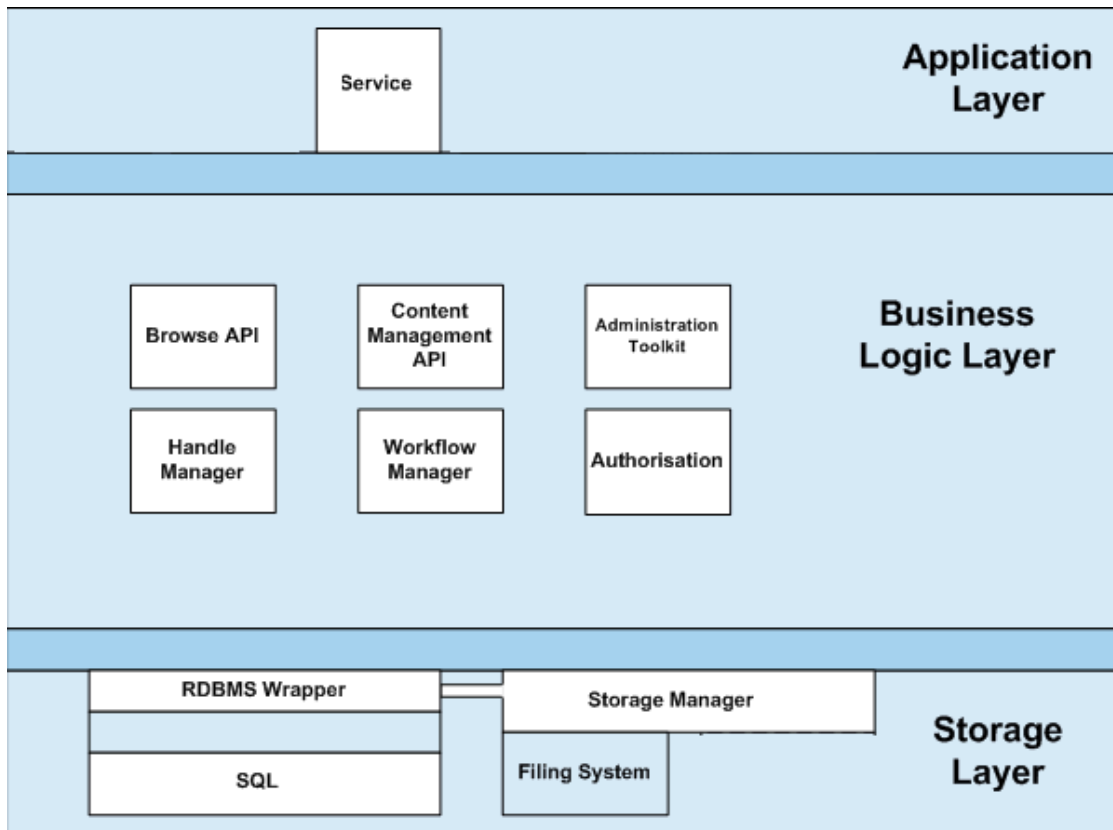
Service

Application Layer

Browse API

Content Management API

Administration Toolkit

Business Logic Layer

Handle Manager

Workflow Manager

Authorisation

RDBMS Wrapper

Storage Manager

SQL

Filing System

Storage Layer